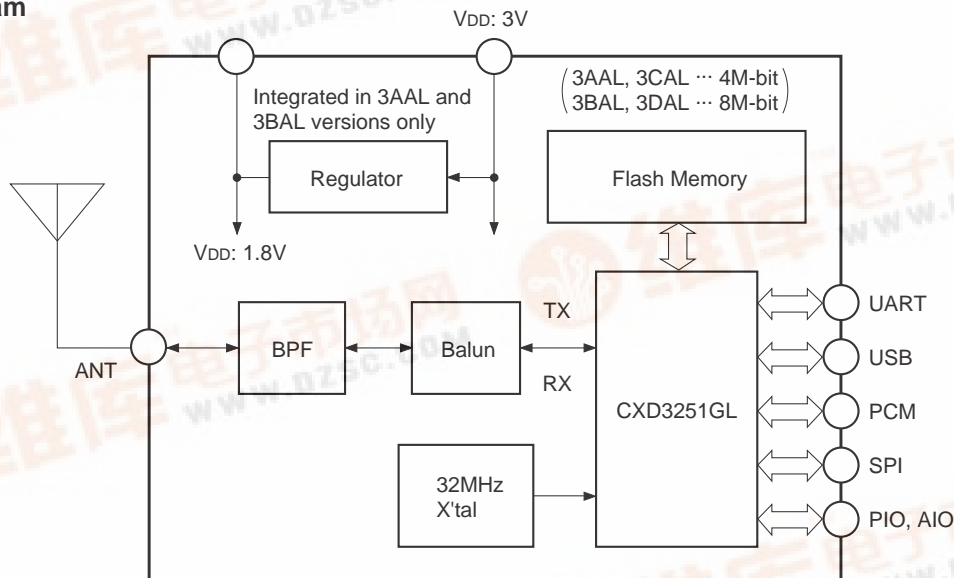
am

VDD: 3V

$\left(\begin{array}{l}\text{3AAL, 3CAL} \cdots \text{4M-bit}\\ \text{3BAL, 3DAL} \cdots \text{8M-bit}\end{array}\right)$

Integrated in 3AAL and 3BAL versions only

Regulator

Flash Memory

VDD: 1.8V

ANT

BPF

Balun

TX

RX

CXD3251GL

UART

USB

PCM

SPI

PIO, AIO

32MHz X'tal

www.dzsc.com